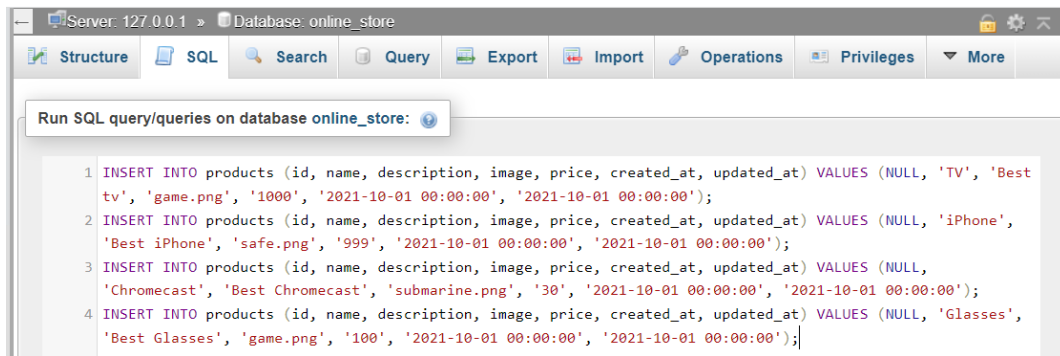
Server: 127.0.0.1 » Database: online_store

Structure SQL Search Query Export Import Operations Privileges More

Run SQL query/queries on database online_store:

1 INSERT INTO products (id, name, description, image, price, created_at, updated_at) VALUES (NULL, 'TV', 'Best tv', 'game.png', '1000', '2021-10-01 00:00:00', '2021-10-01 00:00:00');
2 INSERT INTO products (id, name, description, image, price, created_at, updated_at) VALUES (NULL, 'iPhone', 'Best iPhone', 'safe.png', '999', '2021-10-01 00:00:00', '2021-10-01 00:00:00');
3 INSERT INTO products (id, name, description, image, price, created_at, updated_at) VALUES (NULL, 'Chromecast', 'Best Chromecast', 'submarine.png', '30', '2021-10-01 00:00:00', '2021-10-01 00:00:00');
4 INSERT INTO products (id, name, description, image, price, created_at, updated_at) VALUES (NULL, 'Glasses', 'Best Glasses', 'game.png', '100', '2021-10-01 00:00:00', '2021-10-01 00:00:00');